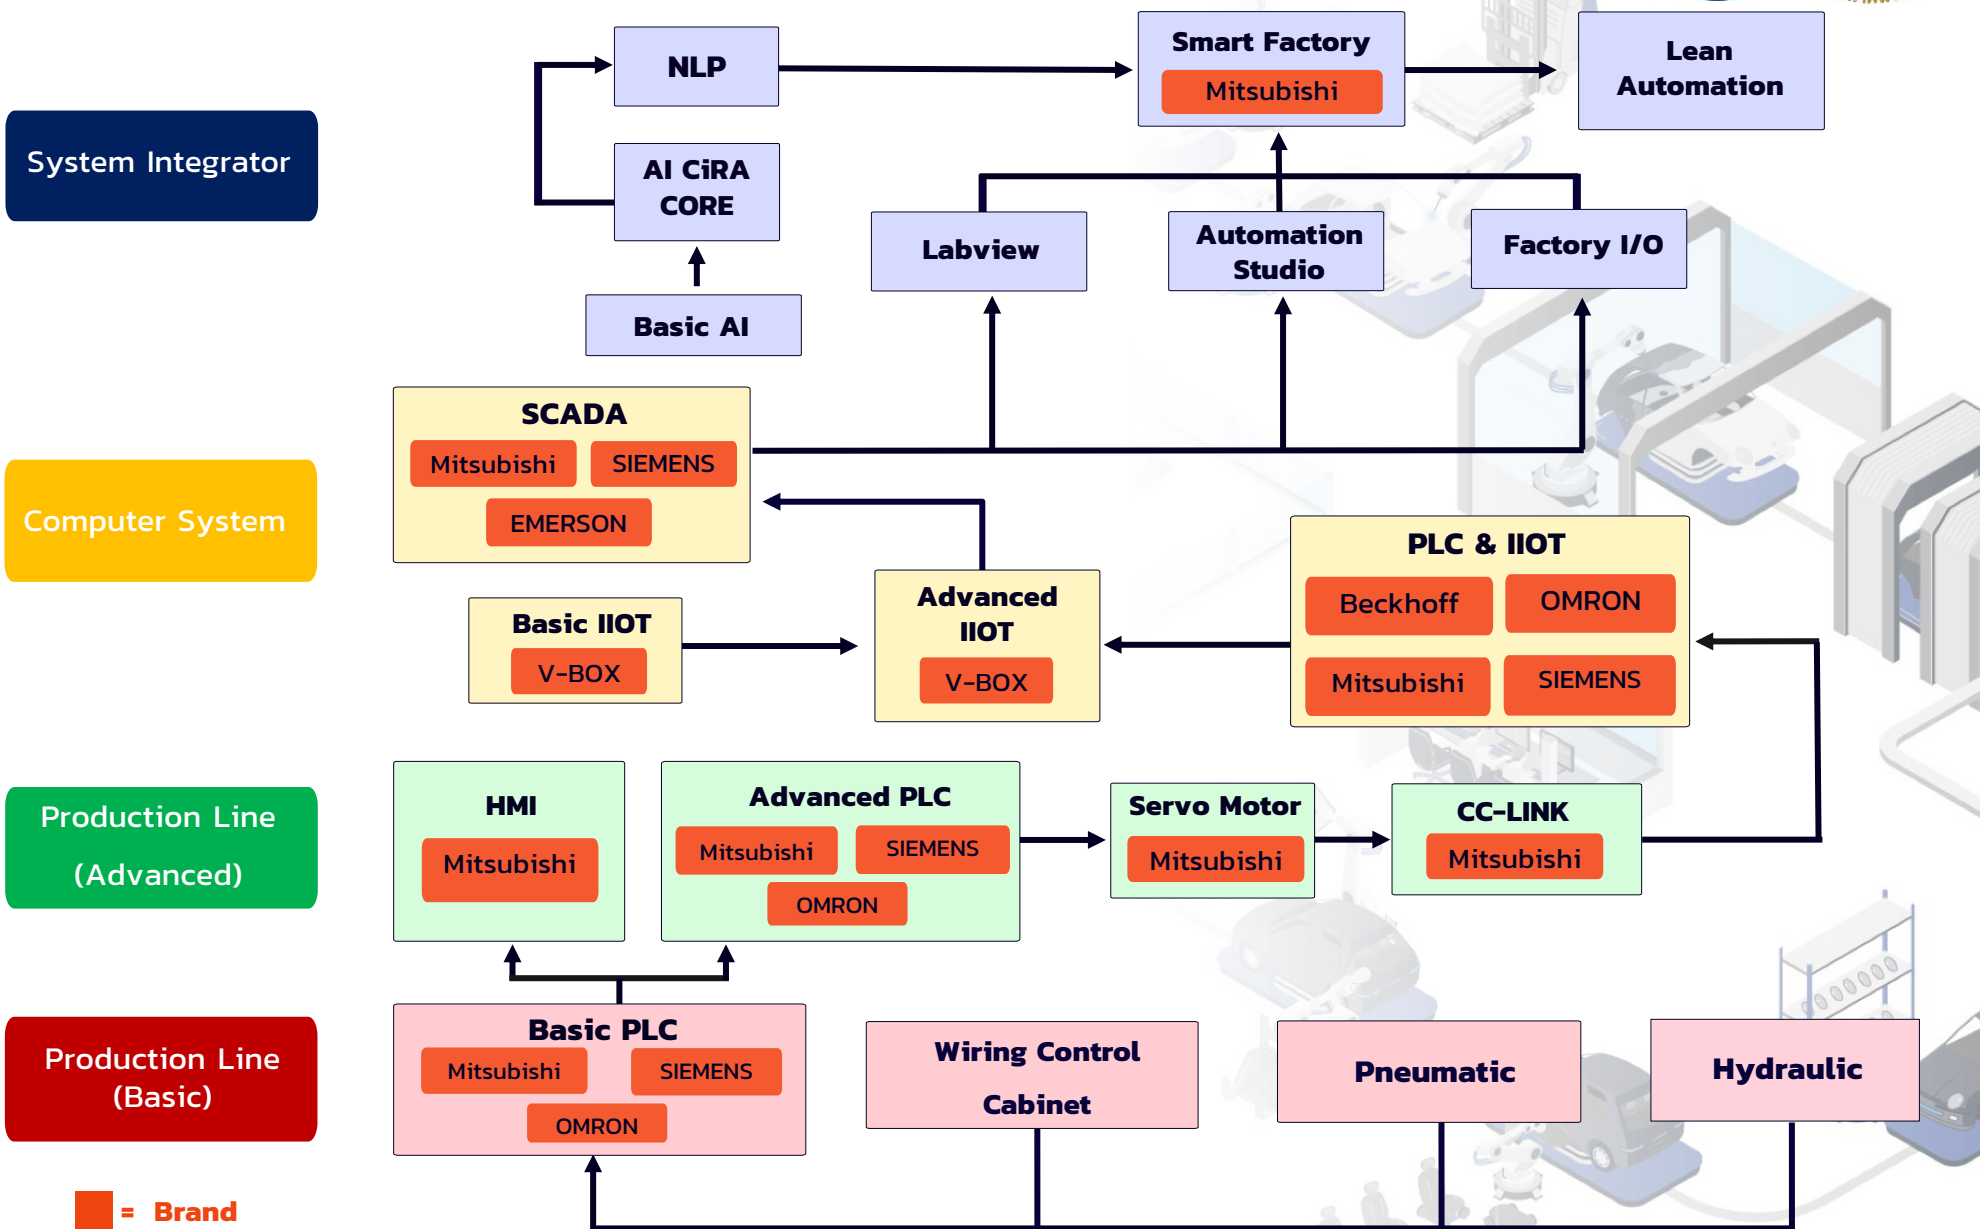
System Integrator

NLP

AI CiRA CORE

Basic AI

Smart Factory
Mitsubishi

Lean Automation

Labview

Automation Studio

Factory I/O

Computer System

SCADA
Mitsubishi
SIEMENS
EMERSON

Basic IIOT
V-BOX

Advanced IIOT
V-BOX

PLC & IIOT
Beckhoff
OMRON
Mitsubishi
SIEMENS

Production Line (Advanced)

HMI
Mitsubishi

Advanced PLC
Mitsubishi
SIEMENS
OMRON

Servo Motor
Mitsubishi

CC-LINK
Mitsubishi

Production Line (Basic)

Basic PLC
Mitsubishi
SIEMENS
OMRON

Wiring Control Cabinet

Pneumatic

Hydraulic

= Brand